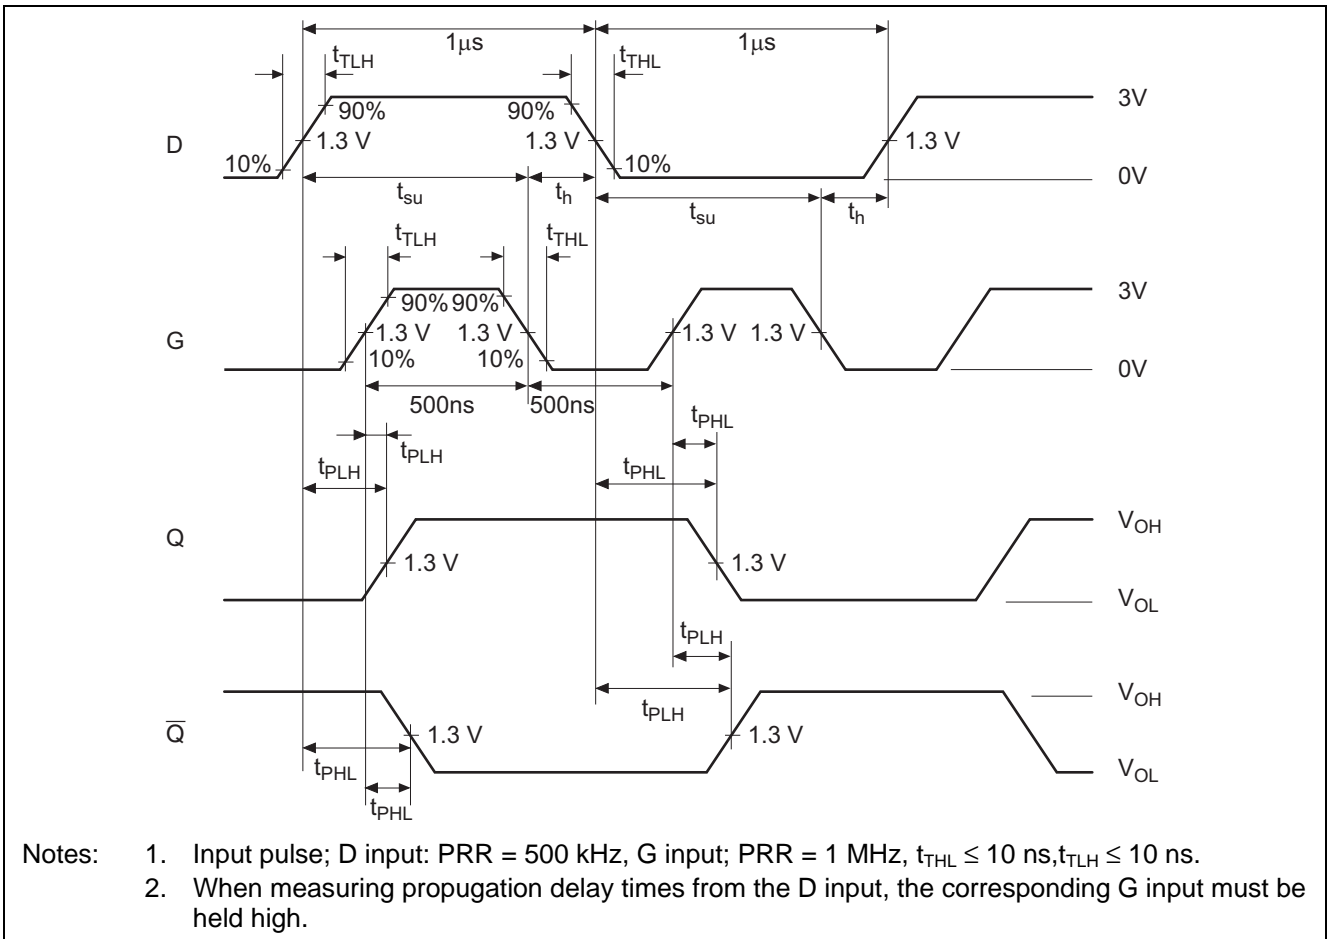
$1\mu s$

$1\mu s$

$t_{TLH}$

$t_{THL}$

90%

90%

3V

D

1.3 V

1.3 V

1.3 V

10%

10%

0V

$t_{su}$

$t_h$

$t_{su}$

$t_h$

$t_{TLH}$

$t_{THL}$

90% 90%

3V

G

1.3 V

1.3 V

1.3 V

1.3 V

10%

10%

0V

500ns

500ns

$t_{PHL}$

$t_{PLH}$

$t_{PLH}$

$t_{PHL}$

Q

1.3 V

1.3 V

$V_{OH}$

$V_{OL}$

$t_{PLH}$

$t_{PLH}$

$V_{OH}$

$\overline{Q}$

1.3 V

1.3 V

$V_{OL}$

$t_{PHL}$

$t_{PHL}$

Notes: 1. Input pulse; D input: PRR = 500 kHz, G input; PRR = 1 MHz, $t_{THL} \leq 10$ ns,$t_{TLH} \leq 10$ ns.
2. When measuring propugation delay times from the D input, the corresponding G input must be held high.